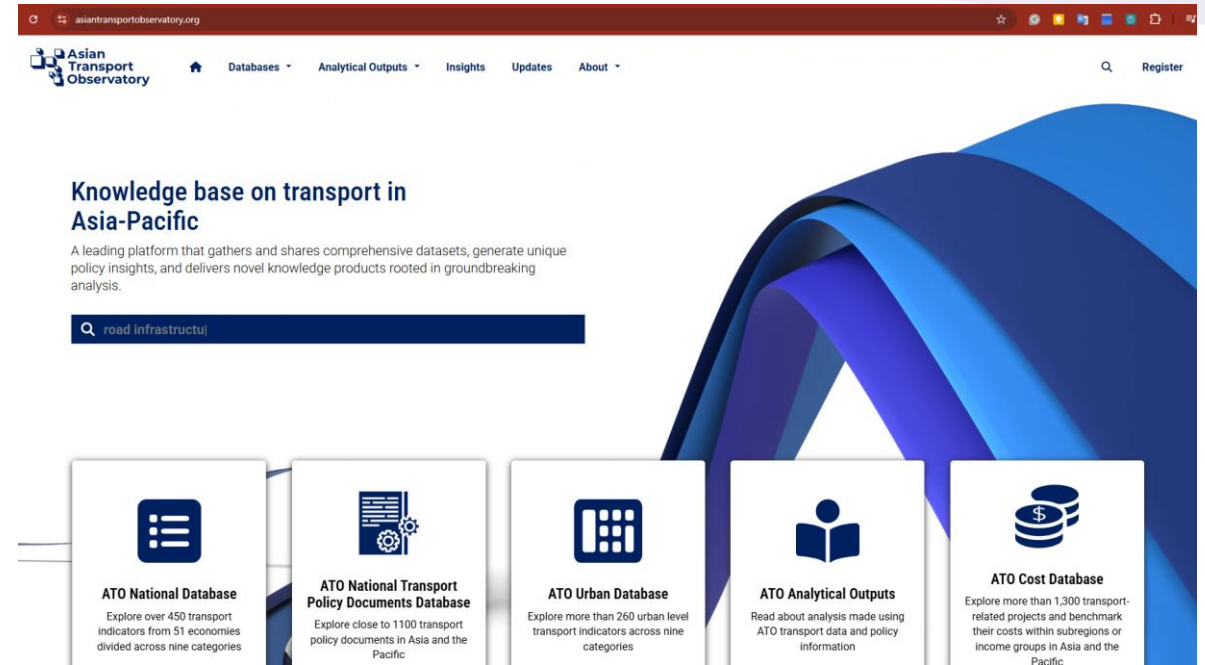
asiantransportobservatory.org

Asian Transport Observatory

Databases Analytical Outputs Insights Updates About Register

Knowledge base on transport in Asia-Pacific

A leading platform that gathers and shares comprehensive datasets, generate unique policy insights, and delivers novel knowledge products rooted in groundbreaking analysis.

road infrastructu

ATO National Database
Explore over 450 transport indicators from 51 economies divided across nine categories

ATO National Transport Policy Documents Database
Explore close to 1100 transport policy documents in Asia and the Pacific

ATO Urban Database
Explore more than 260 urban level transport indicators across nine categories

ATO Analytical Outputs
Read about analysis made using ATO transport data and policy information

ATO Cost Database
Explore more than 1,300 transport-related projects and benchmark their costs within subregions or income groups in Asia and the Pacific